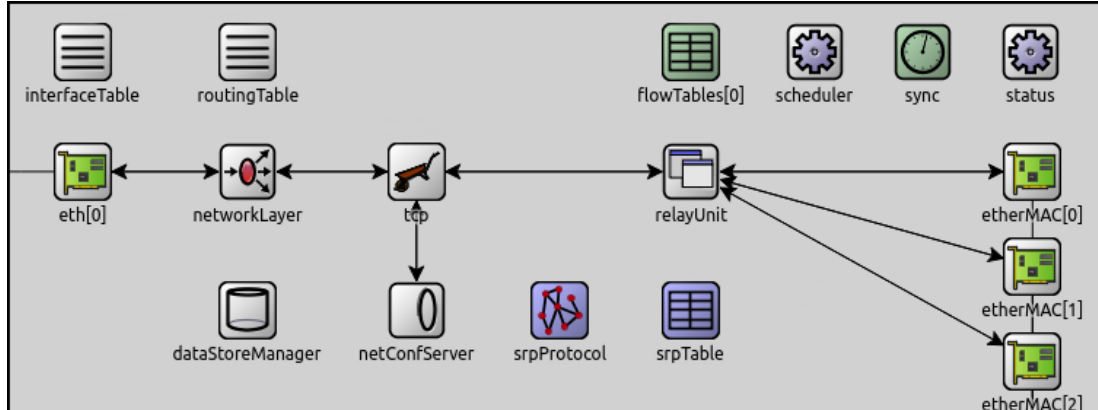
interfaceTable

routingTable

flowTables[0]

scheduler

sync

status

eth[0]

networkLayer

tcp

relayUnit

etherMAC[0]

etherMAC[1]

dataStoreManager

netConfServer

srpProtocol

srpTable

etherMAC[2]